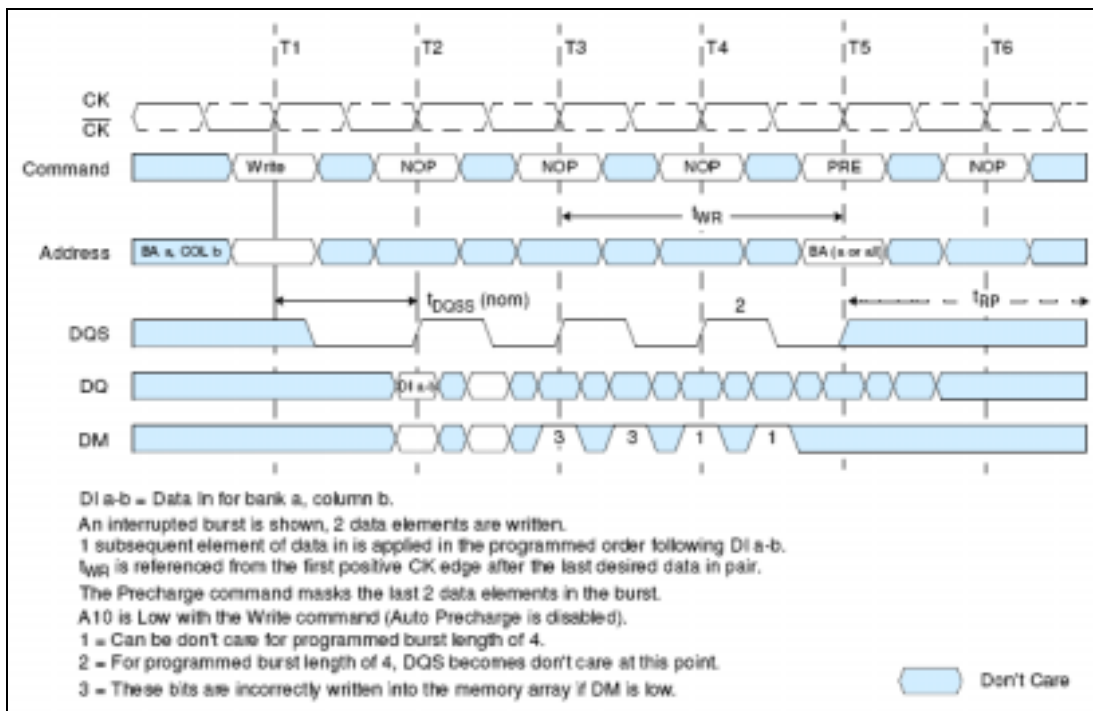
T1
T2
T3
T4
T5
T6

CK
$\overline{CK}$

Command
Write
NOP
NOP
NOP
PRE
NOP

$t_{WR}$

Address
BA a, COL b
BA (a or all)

$t_{DQSS}$ (nom)
2
$t_{RP}$

DQS

DQ
DI a-b

DM
3
3
1
1

DI a-b = Data in for bank a, column b.
An interrupted burst is shown, 2 data elements are written.
1 subsequent element of data in is applied in the programmed order following DI a-b.
$t_{WR}$ is referenced from the first positive CK edge after the last desired data in pair.
The Precharge command masks the last 2 data elements in the burst.
A10 is Low with the Write command (Auto Precharge is disabled).
1 = Can be don't care for programmed burst length of 4.
2 = For programmed burst length of 4, DQS becomes don't care at this point.
3 = These bits are incorrectly written into the memory array if DM is low.

Don't Care